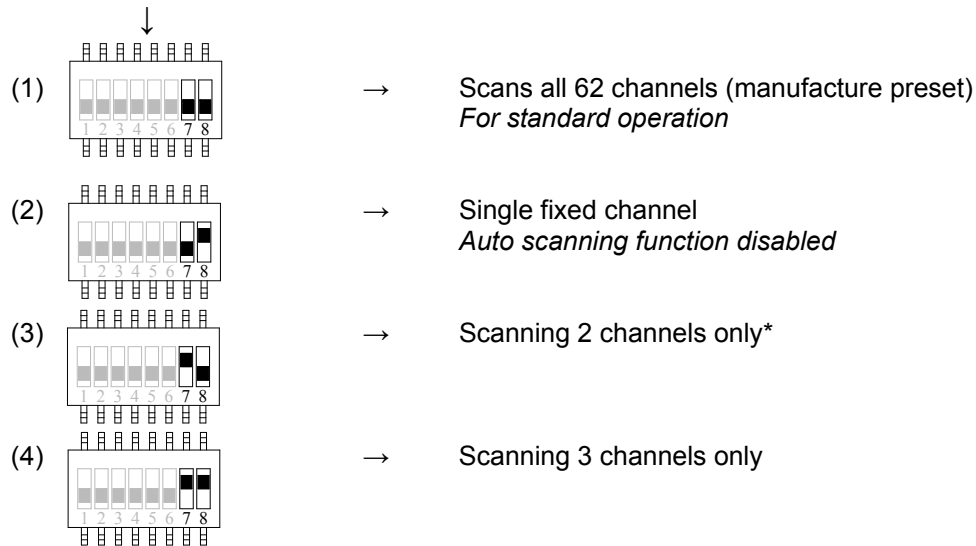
↓

(1) 1 2 3 4 5 6 7 8 → Scans all 62 channels (manufacture preset)
*For standard operation*

(2) 1 2 3 4 5 6 7 8 → Single fixed channel
*Auto scanning function disabled*

(3) 1 2 3 4 5 6 7 8 → Scanning 2 channels only*

(4) 1 2 3 4 5 6 7 8 → Scanning 3 channels only